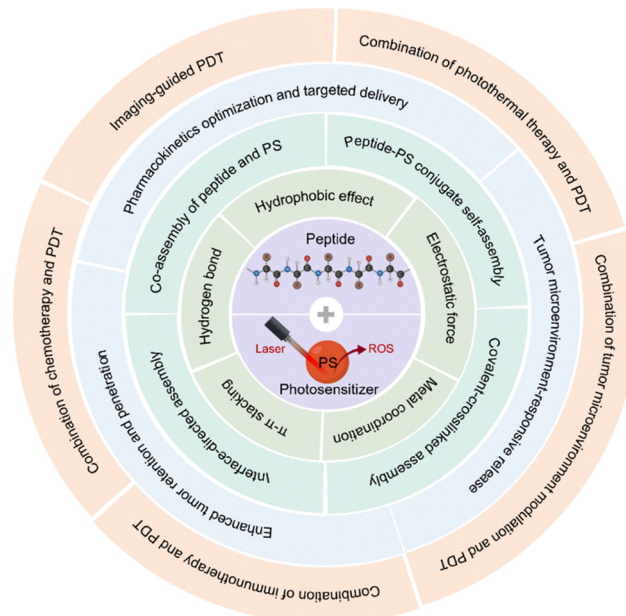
Imaging-guided PDT

Combination of photothermal therapy and PDT

Combination of tumor microenvironment modulation and PDT

Combination of immunotherapy and PDT

Combination of chemotherapy and PDT

Pharmacokinetics optimization and targeted delivery

Tumor microenvironment-responsive release

Enhanced tumor retention and penetration

Co-assembly of peptide and PS

Peptide-PS conjugate self-assembly

Covalent-crosslinked assembly

Interface-directed assembly

Hydrophobic effect

Electrostatic force

Metal coordination

π-π stacking

Hydrogen bond

Peptide

Laser

PS

ROS

Photosensitizer